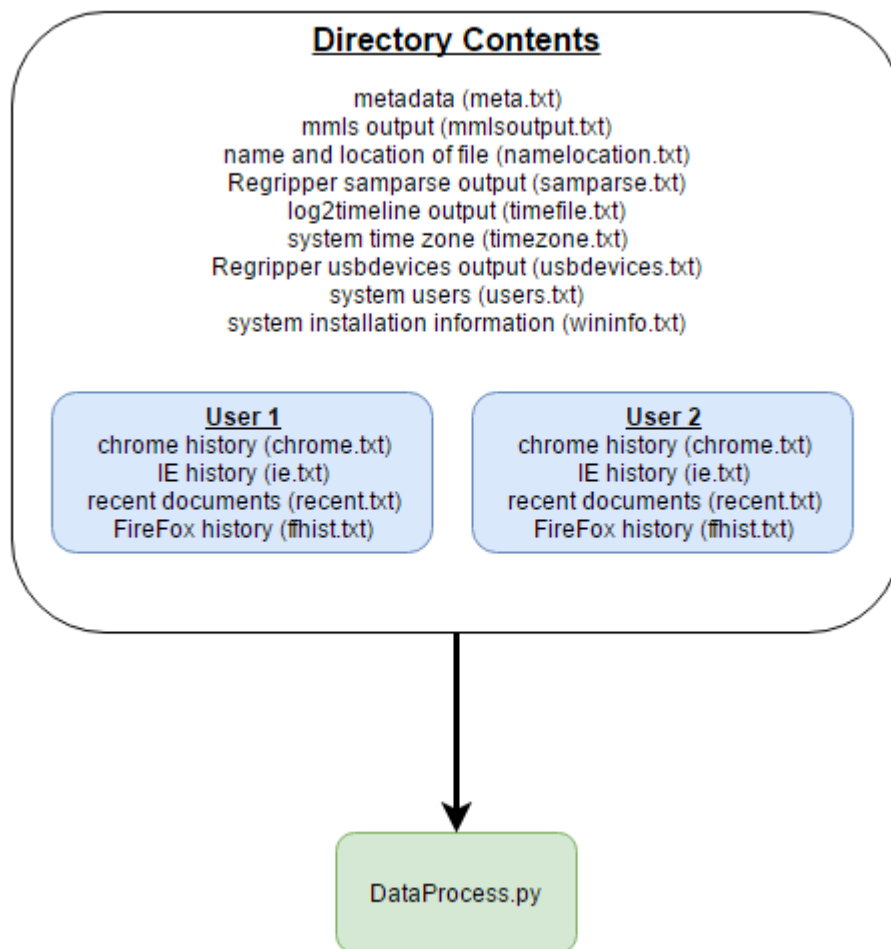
Directory Contents

metadata (meta.txt)
mmls output (mmlsoutput.txt)
name and location of file (namelocation.txt)
Regripper samparse output (samparse.txt)
log2timeline output (timefile.txt)
system time zone (timezone.txt)
Regripper usbdevices output (usbdevices.txt)
system users (users.txt)
system installation information (wininfo.txt)

User 1
chrome history (chrome.txt)
IE history (ie.txt)
recent documents (recent.txt)
FireFox history (ffhist.txt)

User 2
chrome history (chrome.txt)
IE history (ie.txt)
recent documents (recent.txt)
FireFox history (ffhist.txt)

DataProcess.py